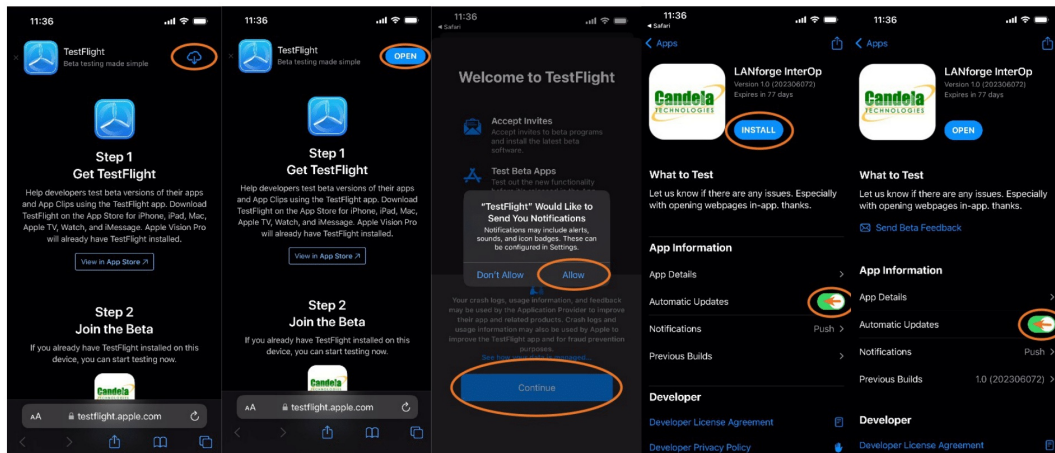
11:36

TestFlight
Beta testing made simple

Step 1
Get TestFlight

Help developers test beta versions of their apps and App Clips using the TestFlight app. Download TestFlight on the App Store for iPhone, iPad, Mac, Apple TV, Watch, and iMessage. Apple Vision Pro will already have TestFlight installed.

View in App Store ↗

Step 2
Join the Beta

If you already have TestFlight installed on this device, you can start testing now.

AA testflight.apple.com

11:36

TestFlight
Beta testing made simple

OPEN

Step 1
Get TestFlight

Help developers test beta versions of their apps and App Clips using the TestFlight app. Download TestFlight on the App Store for iPhone, iPad, Mac, Apple TV, Watch, and iMessage. Apple Vision Pro will already have TestFlight installed.

View in App Store ↗

Step 2
Join the Beta

If you already have TestFlight installed on this device, you can start testing now.

AA testflight.apple.com

11:36
◂ Safari

Welcome to TestFlight

Accept Invites
Accept invites to beta programs and install the latest beta software.

Test Beta Apps
Test out the new functionality

"TestFlight" Would Like to Send You Notifications
Notifications may include alerts, sounds, and icon badges. These can be configured in Settings.

Don't Allow Allow

Your crash logs, usage information, and feedback may be used by the Application Provider to improve their app and related products. Crash logs and usage information may also be used by Apple to improve the TestFlight app and for fraud prevention purposes.
See how your data is managed...

Continue

11:36
◂ Safari
< Apps

LANforge InterOp
Version 1.0 (202306072)
Expires in 77 days

INSTALL

What to Test
Let us know if there are any issues. Especially with opening webpages in-app. thanks.

App Information
App Details
Automatic Updates
Notifications Push
Previous Builds

Developer
Developer License Agreement
Developer Privacy Policy

11:36
< Apps

LANforge InterOp
Version 1.0 (202306072)
Expires in 77 days

OPEN

What to Test
Let us know if there are any issues. Especially with opening webpages in-app. thanks.

Send Beta Feedback

App Information
App Details
Automatic Updates
Notifications Push
Previous Builds 1.0 (202306072)

Developer
Developer License Agreement